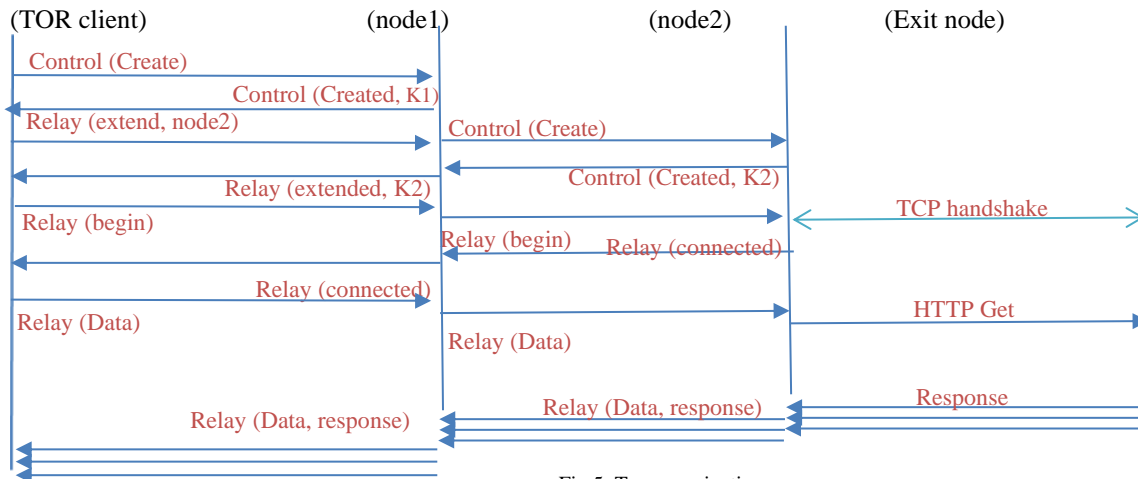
(TOR client) (node1) (node2) (Exit node)

Control (Create)

Control (Created, K1)

Relay (extend, node2)

Control (Create)

Control (Created, K2)

Relay (extended, K2)

Relay (begin)

TCP handshake

Relay (begin)

Relay (connected)

Relay (connected)

HTTP Get

Relay (Data)

Relay (Data)

Response

Relay (Data, response)

Relay (Data, response)

Fig 5 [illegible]